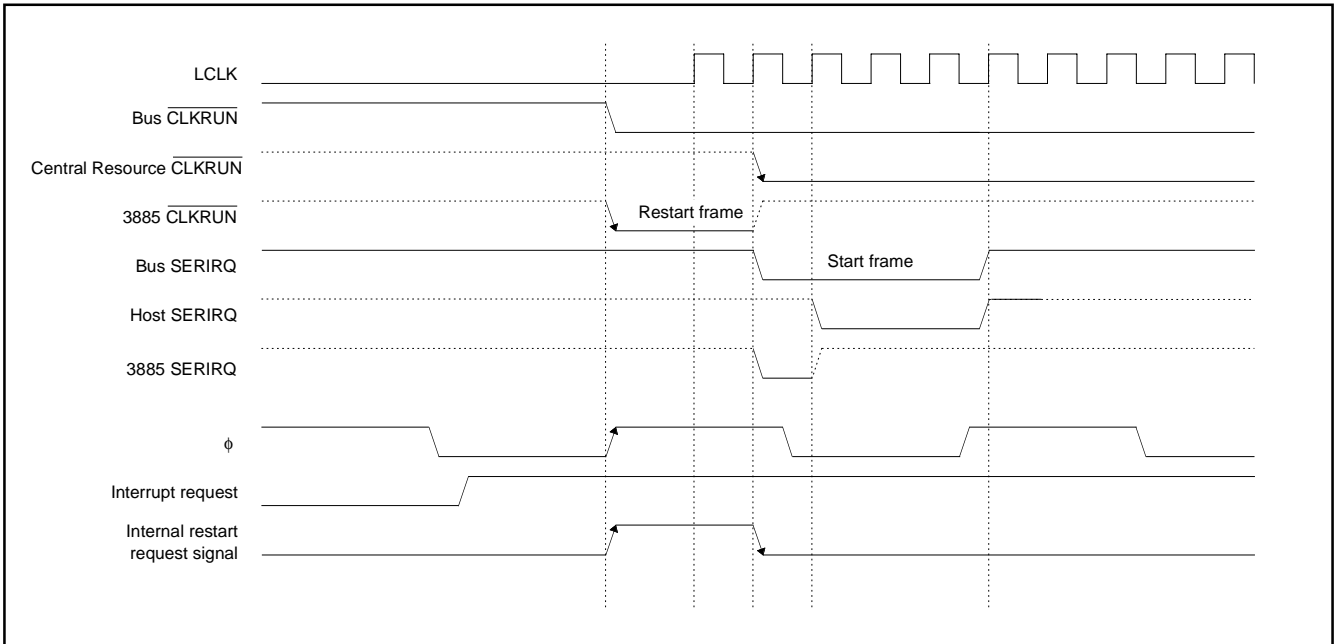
LCLK

Bus $\overline{CLKRUN}$

Central Resource $\overline{CLKRUN}$

3885 $\overline{CLKRUN}$

Restart frame

Bus SERIRQ

Start frame

Host SERIRQ

3885 SERIRQ

$\phi$

Interrupt request

Internal restart request signal